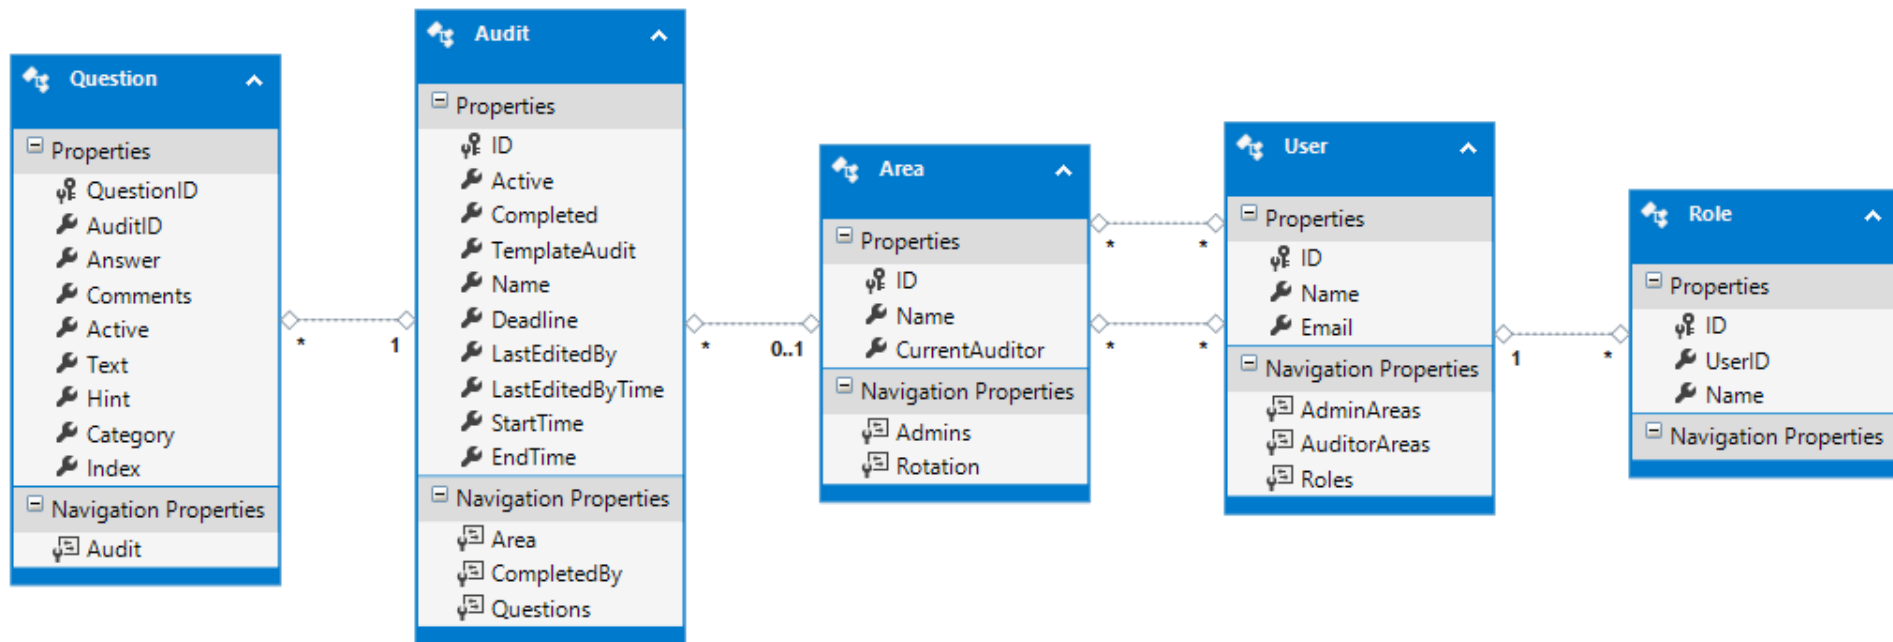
Question
Properties
QuestionID
AuditID
Answer
Comments
Active
Text
Hint
Category
Index
Navigation Properties
Audit

*
1

Audit
Properties
ID
Active
Completed
TemplateAudit
Name
Deadline
LastEditedBy
LastEditedByTime
StartTime
EndTime
Navigation Properties
Area
CompletedBy
Questions

*
0..1

Area
Properties
ID
Name
CurrentAuditor
Navigation Properties
Admins
Rotation

*
*
*
*

User
Properties
ID
Name
Email
Navigation Properties
AdminAreas
AuditorAreas
Roles

1
*

Role
Properties
ID
UserID
Name
Navigation Properties